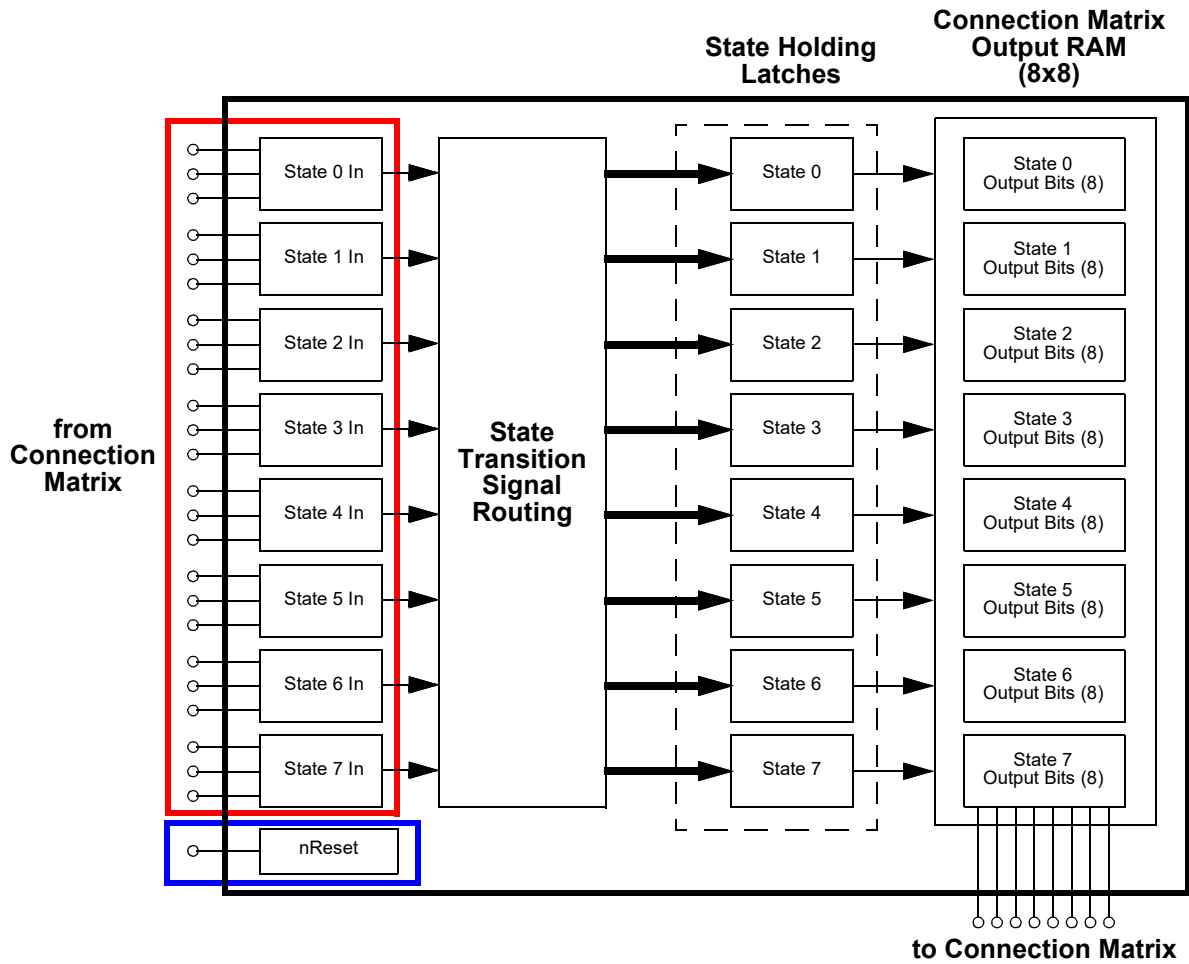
State Holding Latches

Connection Matrix Output RAM (8x8)

from Connection Matrix

State 0 In
State 1 In
State 2 In
State 3 In
State 4 In
State 5 In
State 6 In
State 7 In

nReset

State Transition Signal Routing

State 0
State 1
State 2
State 3
State 4
State 5
State 6
State 7

State 0 Output Bits (8)
State 1 Output Bits (8)
State 2 Output Bits (8)
State 3 Output Bits (8)
State 4 Output Bits (8)
State 5 Output Bits (8)
State 6 Output Bits (8)
State 7 Output Bits (8)

to Connection Matrix